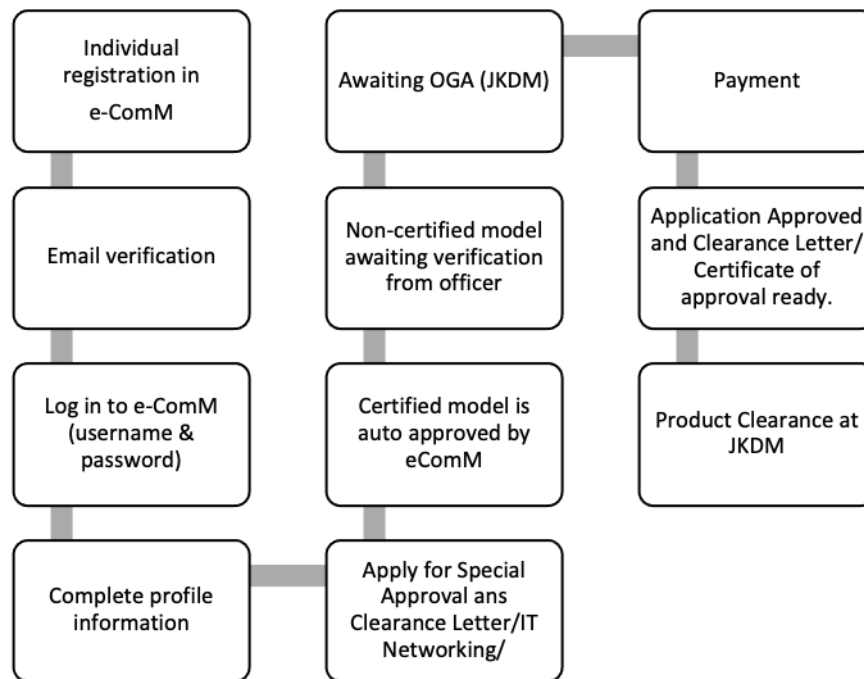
Individual registration in e-ComM

Email verification

Log in to e-ComM (username & password)

Complete profile information

Apply for Special Approval ans Clearance Letter/IT Networking/

Certified model is auto approved by eComM

Non-certified model awaiting verification from officer

Awaiting OGA (JKDM)

Payment

Application Approved and Clearance Letter/ Certificate of approval ready.

Product Clearance at JKDM